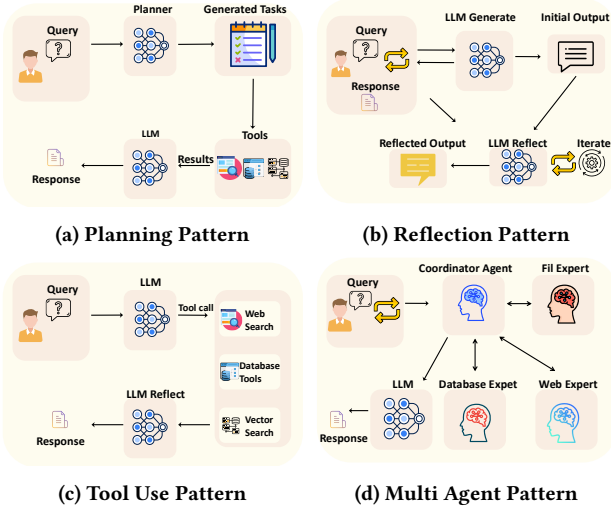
Query

Planner

Generated Tasks

LLM

Tools

Results

Response

(a) Planning Pattern

Query

Response

LLM Generate

Initial Output

Reflected Output

LLM Reflect

Iterate

(b) Reflection Pattern

Query

LLM

Tool call

Web Search

Database Tools

LLM Reflect

Vector Search

Response

(c) Tool Use Pattern

Query

Coordinator Agent

Fil Expert

LLM

Database Expet

Web Expert

Response

(d) Multi Agent Pattern